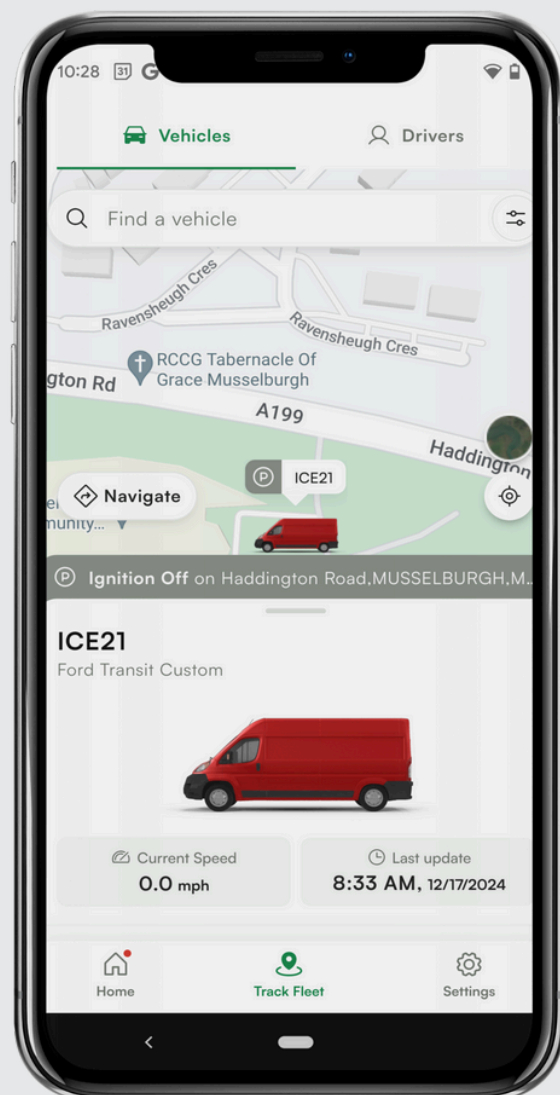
10:28 31 G

Vehicles

Drivers

Find a vehicle

Ravensheugh Cres

Ravensheugh Cres

RCCG Tabernacle Of Grace Musselburgh

gton Rd

A199

Haddington

Navigate

P ICE21

munity...

P Ignition Off on Haddington Road,MUSSELBURGH,M...

ICE21

Ford Transit Custom

Current Speed

0.0 mph

Last update

8:33 AM, 12/17/2024

Home

Track Fleet

Settings